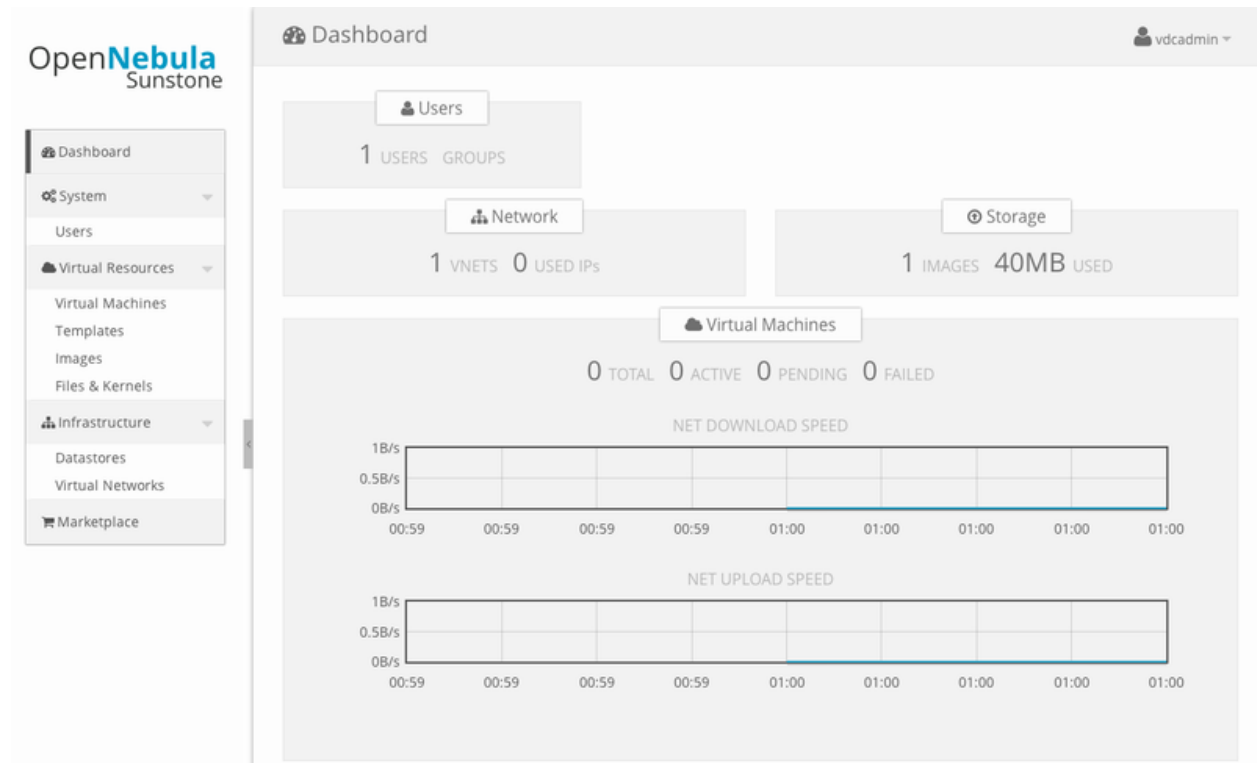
OpenNebula Sunstone

Dashboard
System
Users
Virtual Resources
Virtual Machines
Templates
Images
Files & Kernels
Infrastructure
Datastores
Virtual Networks
Marketplace

Dashboard

vdcadmin

Users
1 USERS GROUPS

Network
1 VNETS 0 USED IPs

Storage
1 IMAGES 40MB USED

Virtual Machines
0 TOTAL 0 ACTIVE 0 PENDING 0 FAILED

NET DOWNLOAD SPEED
1B/s
0.5B/s
0B/s
00:59 00:59 00:59 00:59 01:00 01:00 01:00 01:00 01:00

NET UPLOAD SPEED
1B/s
0.5B/s
0B/s
00:59 00:59 00:59 00:59 01:00 01:00 01:00 01:00 01:00